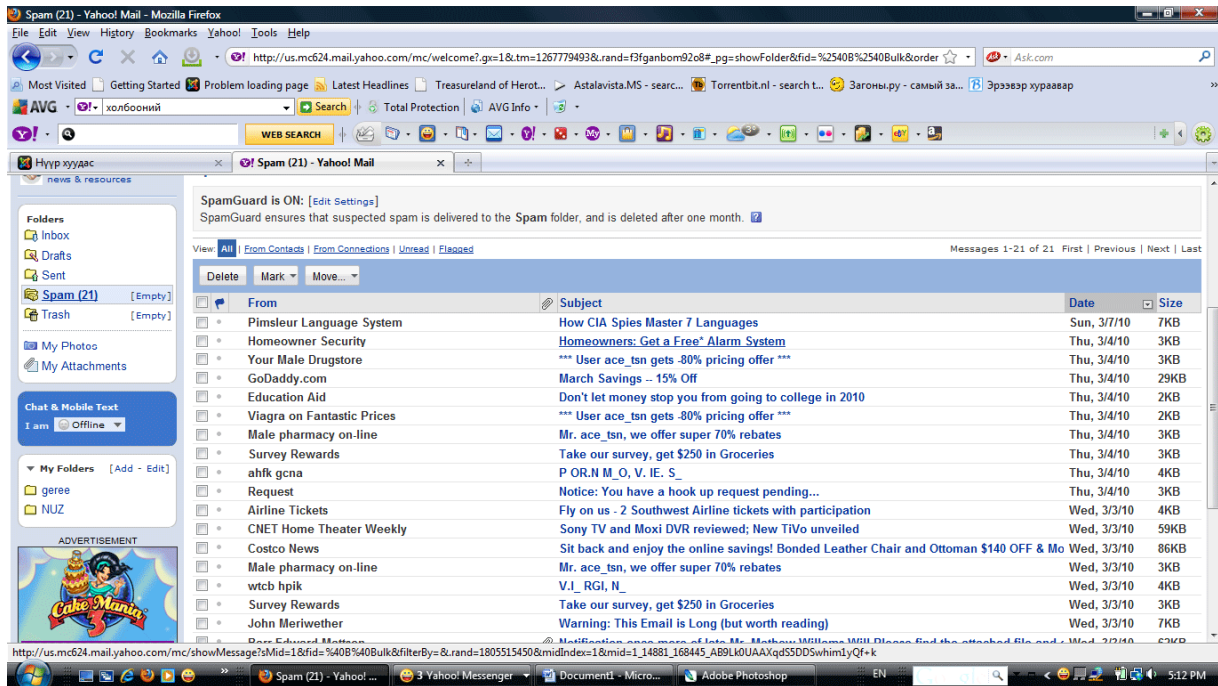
Spam (21) - Yahoo! Mail - Mozilla Firefox

File Edit View History Bookmarks Yahoo! Tools Help

http://us.mc624.mail.yahoo.com/mc/welcome?.gx=1&.tm=1267779493&.rand=f3fganbom92o8#_pg=showFolder&fid=%2540B%2540Bulk&order

Ask.com

Most Visited Getting Started Problem loading page Latest Headlines Treasureland of Herot... Astalavista.MS - searc... Torrentbit.nl - search t... Загоны.ру - самый за... Эрээвэр хураавар

AVG холбооний Search Total Protection AVG Info

WEB SEARCH

Нүүр хуудас

Spam (21) - Yahoo! Mail

news & resources

Folders

Inbox

Drafts

Sent

Spam (21) [Empty]

Trash [Empty]

My Photos

My Attachments

Chat & Mobile Text

I am Offline

My Folders [Add - Edit]

geree

NUZ

ADVERTISEMENT

Cake Mania 3

SpamGuard is ON: [Edit Settings]

SpamGuard ensures that suspected spam is delivered to the Spam folder, and is deleted after one month.

View: All | From Contacts | From Connections | Unread | Flagged

Messages 1-21 of 21 First | Previous | Next | Last

Delete Mark Move...

| From | Subject | Date | Size |
|---|---|---|---|
| Pimsleur Language System | How CIA Spies Master 7 Languages | Sun, 3/7/10 | 7KB |
| Homeowner Security | Homeowners: Get a Free* Alarm System | Thu, 3/4/10 | 3KB |
| Your Male Drugstore | *** User ace_tsn gets -80% pricing offer *** | Thu, 3/4/10 | 3KB |
| GoDaddy.com | March Savings -- 15% Off | Thu, 3/4/10 | 29KB |
| Education Aid | Don't let money stop you from going to college in 2010 | Thu, 3/4/10 | 2KB |
| Viagra on Fantastic Prices | *** User ace_tsn gets -80% pricing offer *** | Thu, 3/4/10 | 2KB |
| Male pharmacy on-line | Mr. ace_tsn, we offer super 70% rebates | Thu, 3/4/10 | 3KB |
| Survey Rewards | Take our survey, get $250 in Groceries | Thu, 3/4/10 | 3KB |
| ahfk gcna | P OR.N M_O, V. IE. S_ | Thu, 3/4/10 | 4KB |
| Request | Notice: You have a hook up request pending... | Thu, 3/4/10 | 3KB |
| Airline Tickets | Fly on us - 2 Southwest Airline tickets with participation | Wed, 3/3/10 | 4KB |
| CNET Home Theater Weekly | Sony TV and Moxi DVR reviewed; New TiVo unveiled | Wed, 3/3/10 | 59KB |
| Costco News | Sit back and enjoy the online savings! Bonded Leather Chair and Ottoman $140 OFF & Mo | Wed, 3/3/10 | 86KB |
| Male pharmacy on-line | Mr. ace_tsn, we offer super 70% rebates | Wed, 3/3/10 | 3KB |
| wtcb hpik | V.I_ RGI, N_ | Wed, 3/3/10 | 4KB |
| Survey Rewards | Take our survey, get $250 in Groceries | Wed, 3/3/10 | 3KB |
| John Meriwether | Warning: This Email is Long (but worth reading) | Wed, 3/3/10 | 7KB |
| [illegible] | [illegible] | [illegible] | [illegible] |

http://us.mc624.mail.yahoo.com/mc/showMessage?sMid=1&fid=%40B%40Bulk&filterBy=&.rand=1805515450&midIndex=1&mid=1_14881_168445_AB9Lk0UAAXqdS5DDSwhim1yQf+k

Spam (21) - Yahoo! ... 3 Yahoo! Messenger Document1 - Micro... Adobe Photoshop EN 5:12 PM